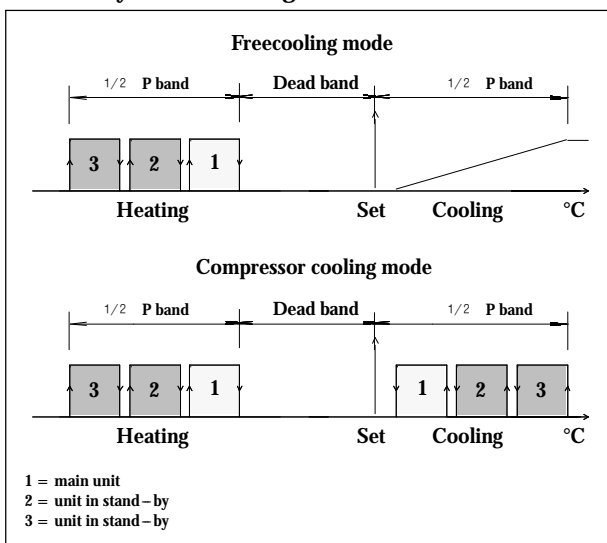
Freecooling mode

1/2 P band | Dead band | 1/2 P band

3 2 1

Heating Set Cooling °C

Compressor cooling mode

1/2 P band | Dead band | 1/2 P band

3 2 1 1 2 3

Heating Set Cooling °C

1 = main unit
2 = unit in stand – by
3 = unit in stand – by